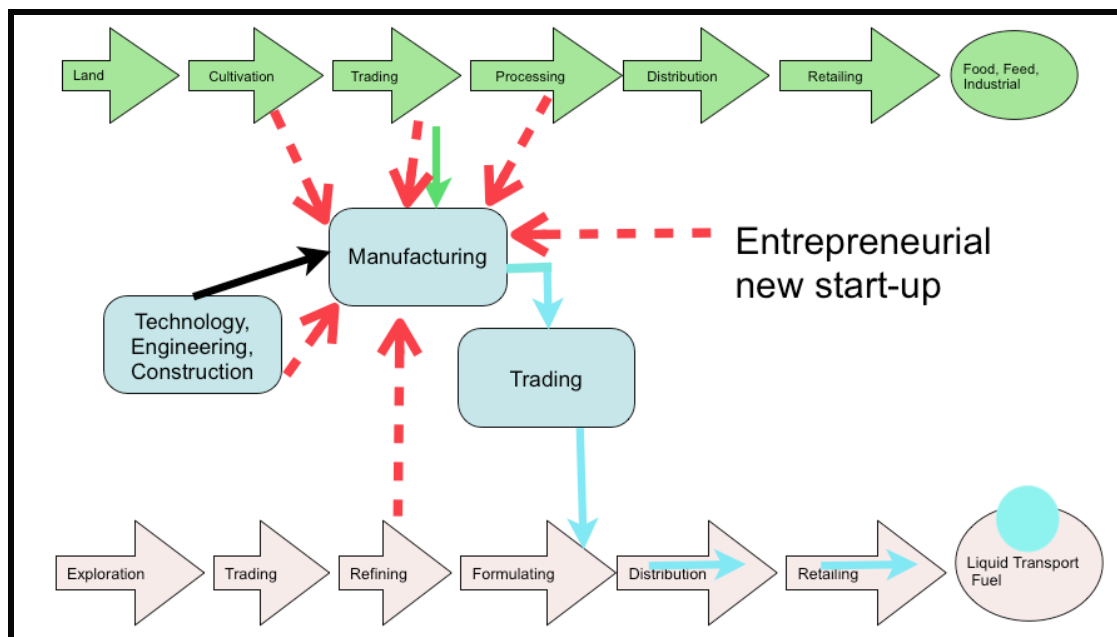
Land

Cultivation

Trading

Processing

Distribution

Retailing

Food, Feed, Industrial

Manufacturing

Entrepreneurial new start-up

Technology, Engineering, Construction

Trading

Exploration

Trading

Refining

Formulating

Distribution

Retailing

Liquid Transport Fuel